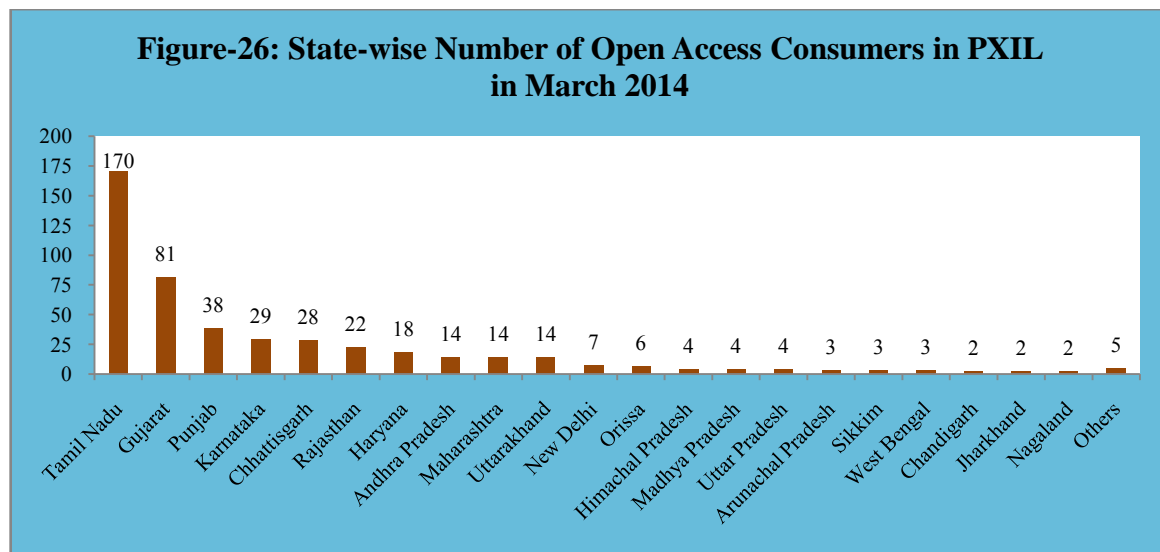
Figure-26: State-wise Number of Open Access Consumers in PXIL in March 2014

200
175
150
125
100
75
50
25
0

170
81
38
29
28
22
18
14
14
14
7
6
4
4
4
3
3
3
2
2
2
5

Tamil Nadu
Gujarat
Punjab
Karnataka
Chhattisgarh
Rajasthan
Haryana
Andhra Pradesh
Maharashtra
Uttarakhand
New Delhi
Orissa
Himachal Pradesh
Madhya Pradesh
Uttar Pradesh
Arunachal Pradesh
Sikkim
West Bengal
Chandigarh
Jharkhand
Nagaland
Others